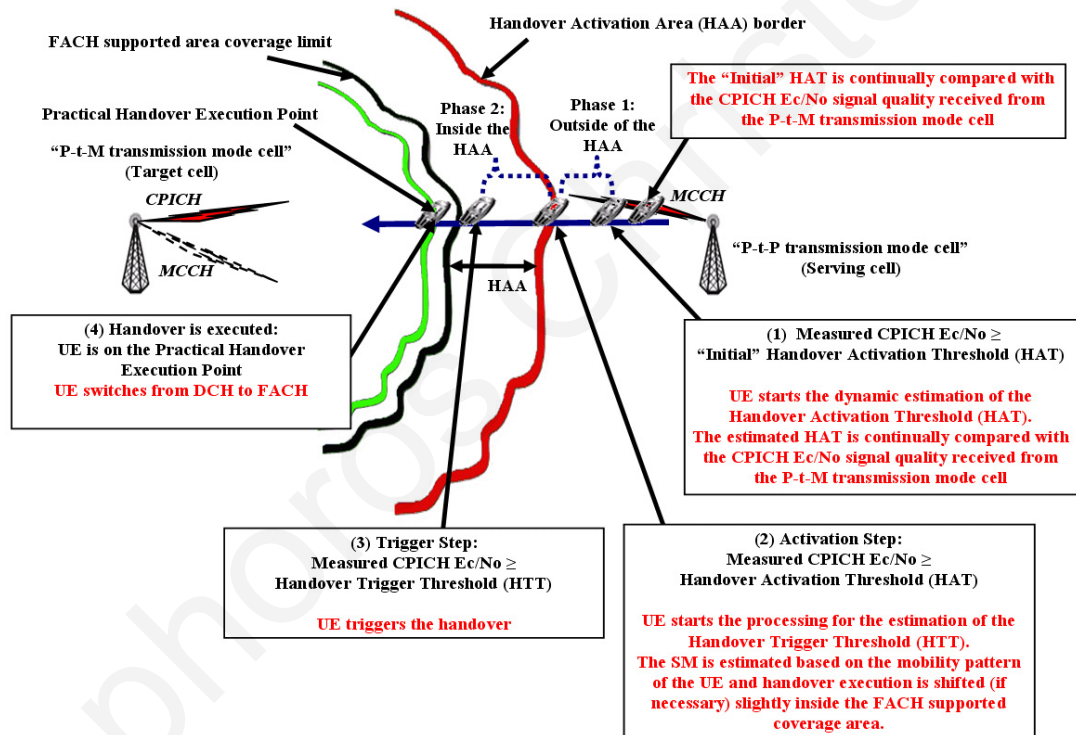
Handover Activation Area (HAA) border

FACH supported area coverage limit

The "Initial" HAT is continually compared with the CPICH Ec/No signal quality received from the P-t-M transmission mode cell

Practical Handover Execution Point

Phase 2: Inside the HAA

Phase 1: Outside of the HAA

"P-t-M transmission mode cell" (Target cell)

CPICH

MCCH

MCCH

"P-t-P transmission mode cell" (Serving cell)

HAA

(4) Handover is executed: UE is on the Practical Handover Execution Point
UE switches from DCH to FACH

(1) Measured CPICH Ec/No ≥ "Initial" Handover Activation Threshold (HAT)

UE starts the dynamic estimation of the Handover Activation Threshold (HAT). The estimated HAT is continually compared with the CPICH Ec/No signal quality received from the P-t-M transmission mode cell

(3) Trigger Step: Measured CPICH Ec/No ≥ Handover Trigger Threshold (HTT)

UE triggers the handover

(2) Activation Step: Measured CPICH Ec/No ≥ Handover Activation Threshold (HAT)

UE starts the processing for the estimation of the Handover Trigger Threshold (HTT). The SM is estimated based on the mobility pattern of the UE and handover execution is shifted (if necessary) slightly inside the FACH supported coverage area.